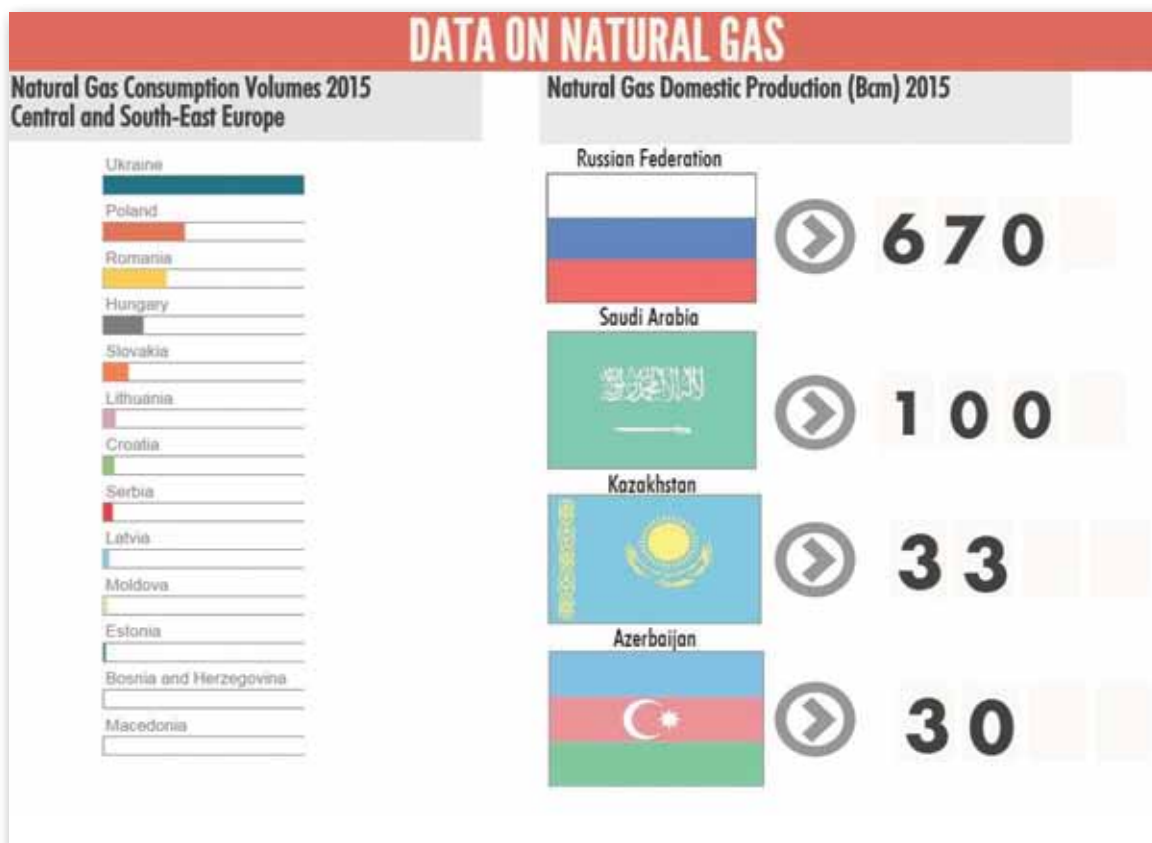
DATA ON NATURAL GAS

Natural Gas Consumption Volumes 2015
Central and South-East Europe

Ukraine
Poland
Romania
Hungary
Slovakia
Lithuania
Croatia
Serbia
Latvia
Moldova
Estonia
Bosnia and Herzegovina
Macedonia

Natural Gas Domestic Production (Bcm) 2015

Russian Federation
670

Saudi Arabia
100

Kazakhstan
33

Azerbaijan
30